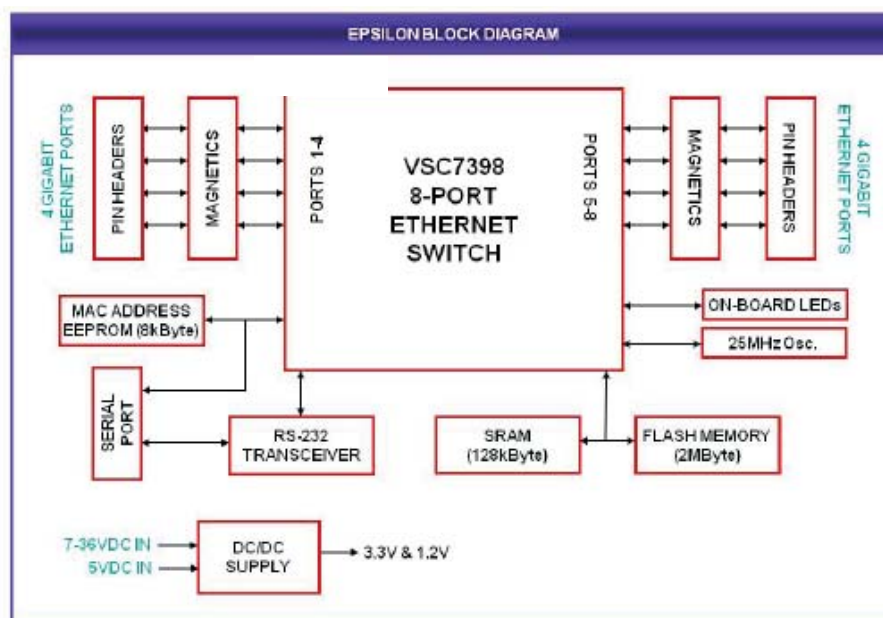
EPSILON BLOCK DIAGRAM

4 GIGABIT ETHERNET PORTS

PIN HEADERS

MAGNETICS

PORTS 1-4

VSC7398
8-PORT
ETHERNET
SWITCH

PORTS 5-8

MAGNETICS

PIN HEADERS

4 GIGABIT ETHERNET PORTS

MAC ADDRESS EEPROM (8kByte)

ON-BOARD LEDs

25MHz Osc.

SERIAL PORT

RS-232 TRANSCEIVER

SRAM (128kByte)

FLASH MEMORY (2MByte)

7-36VDC IN

5VDC IN

DC/DC SUPPLY

3.3V & 1.2V